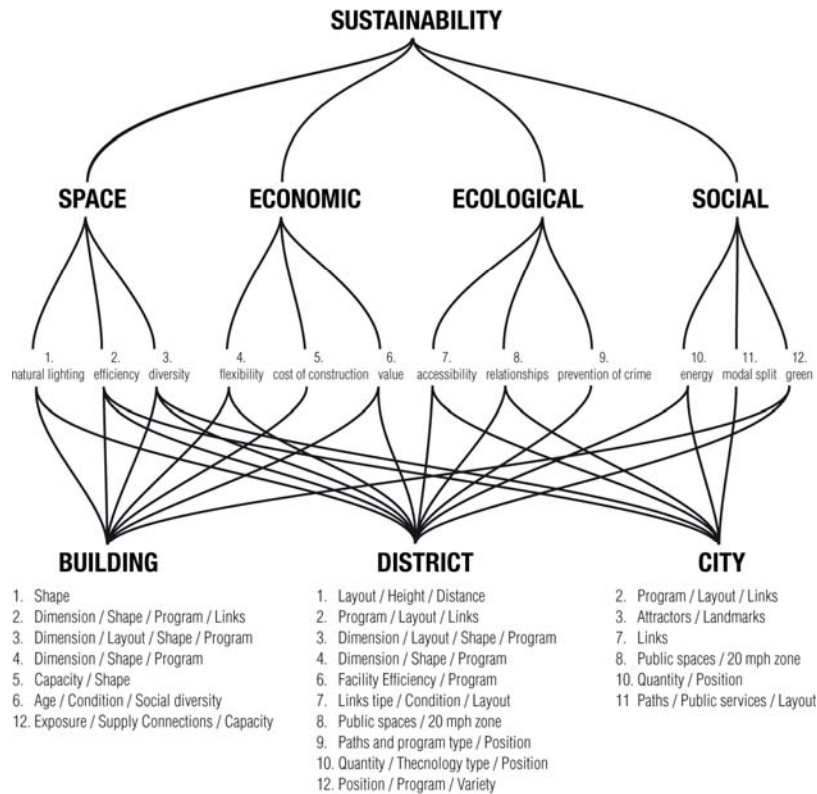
SUSTAINABILITY

SPACE

ECONOMIC

ECOLOGICAL

SOCIAL

1. natural lighting
2. efficiency
3. diversity
4. flexibility
5. cost of construction
6. value
7. accessibility
8. relationships
9. prevention of crime
10. energy
11. modal split
12. green

BUILDING

1. Shape
2. Dimension / Shape / Program / Links
3. Dimension / Layout / Shape / Program
4. Dimension / Shape / Program
5. Capacity / Shape
6. Age / Condition / Social diversity
12. Exposure / Supply Connections / Capacity

DISTRICT

1. Layout / Height / Distance
2. Program / Layout / Links
3. Dimension / Layout / Shape / Program
4. Dimension / Shape / Program
5. Facility Efficiency / Program
7. Links tipe / Condition / Layout
8. Public spaces / 20 mph zone
9. Paths and program type / Position
10. Quantity / Thecnology type / Position
12. Position / Program / Variety

CITY

2. Program / Layout / Links
3. Attractors / Landmarks
7. Links
8. Public spaces / 20 mph zone
10. Quantity / Position
11 Paths / Public services / Layout